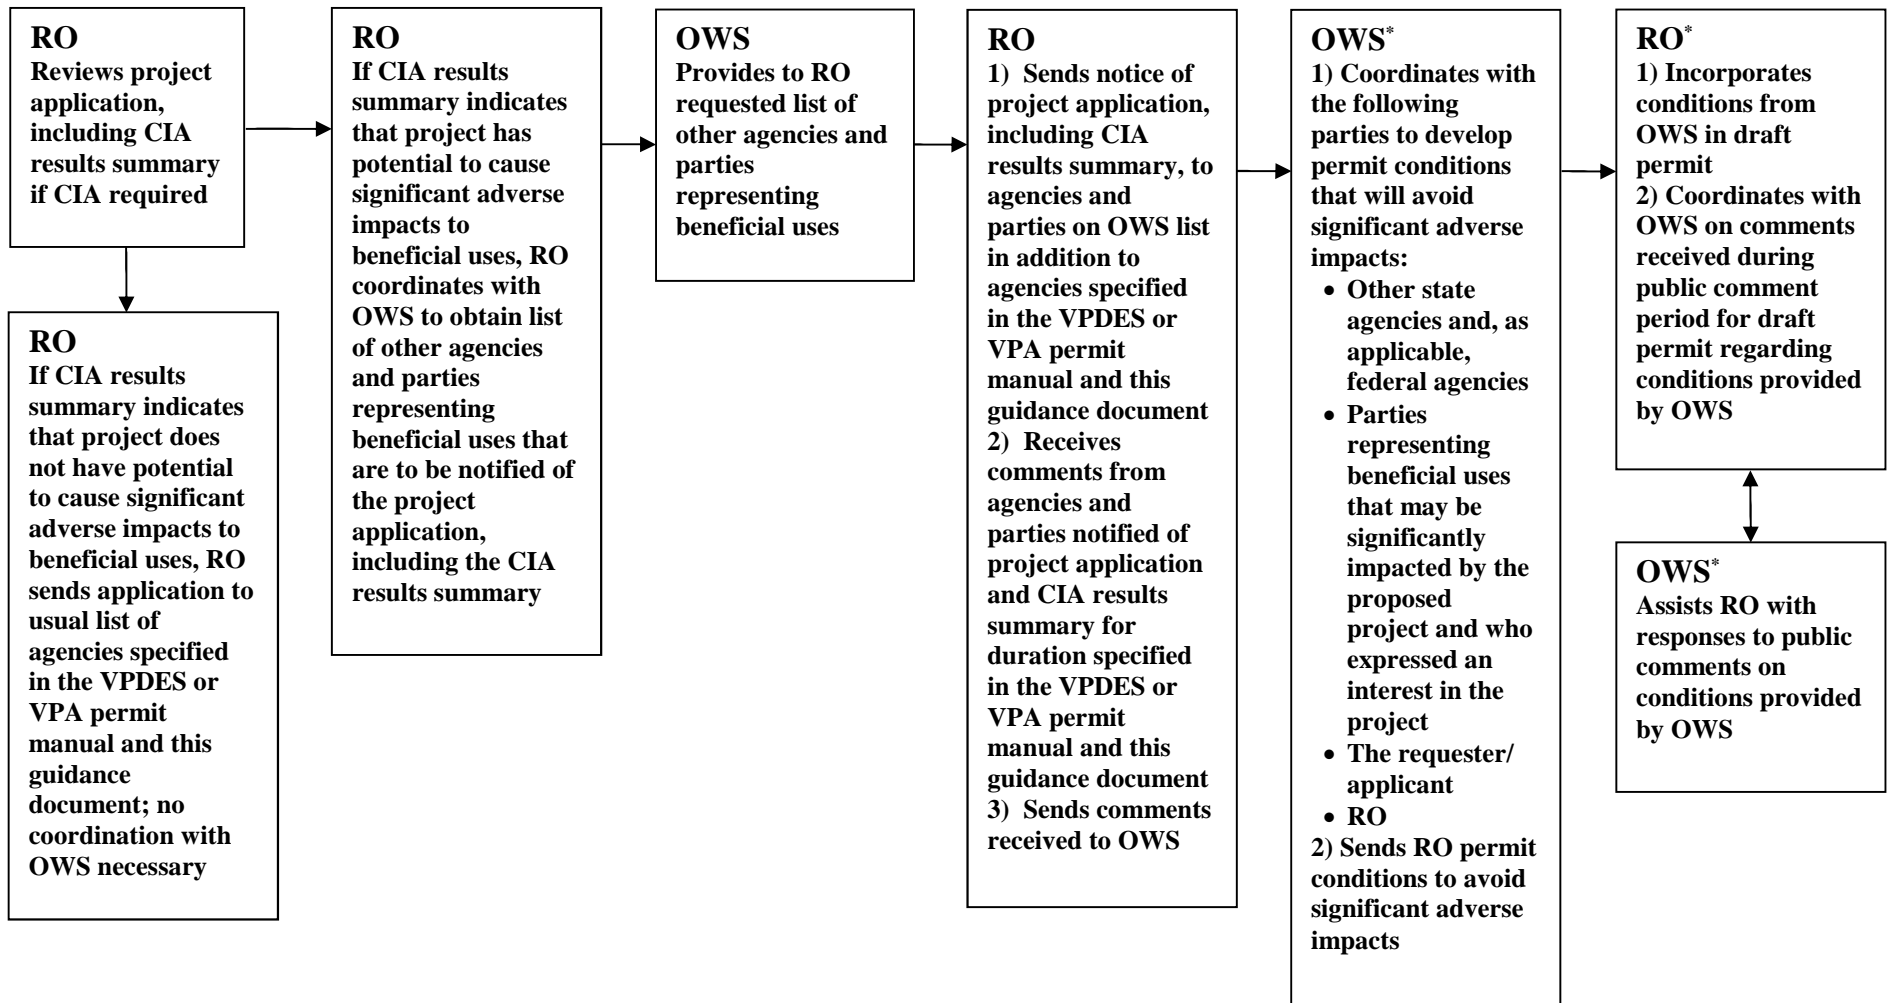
RO
Reviews project application, including CIA results summary if CIA required

RO
If CIA results summary indicates that project does not have potential to cause significant adverse impacts to beneficial uses, RO sends application to usual list of agencies specified in the VPDES or VPA permit manual and this guidance document; no coordination with OWS necessary

RO
If CIA results summary indicates that project has potential to cause significant adverse impacts to beneficial uses, RO coordinates with OWS to obtain list of other agencies and parties representing beneficial uses that are to be notified of the project application, including the CIA results summary

OWS
Provides to RO requested list of other agencies and parties representing beneficial uses

RO
1) Sends notice of project application, including CIA results summary, to agencies and parties on OWS list in addition to agencies specified in the VPDES or VPA permit manual and this guidance document
2) Receives comments from agencies and parties notified of project application and CIA results summary for duration specified in the VPDES or VPA permit manual and this guidance document
3) Sends comments received to OWS

OWS*
1) Coordinates with the following parties to develop permit conditions that will avoid significant adverse impacts:
• Other state agencies and, as applicable, federal agencies
• Parties representing beneficial uses that may be significantly impacted by the proposed project and who expressed an interest in the project
• The requester/ applicant
• RO
2) Sends RO permit conditions to avoid significant adverse impacts

RO*
1) Incorporates conditions from OWS in draft permit
2) Coordinates with OWS on comments received during public comment period for draft permit regarding conditions provided by OWS

OWS*
Assists RO with responses to public comments on conditions provided by OWS